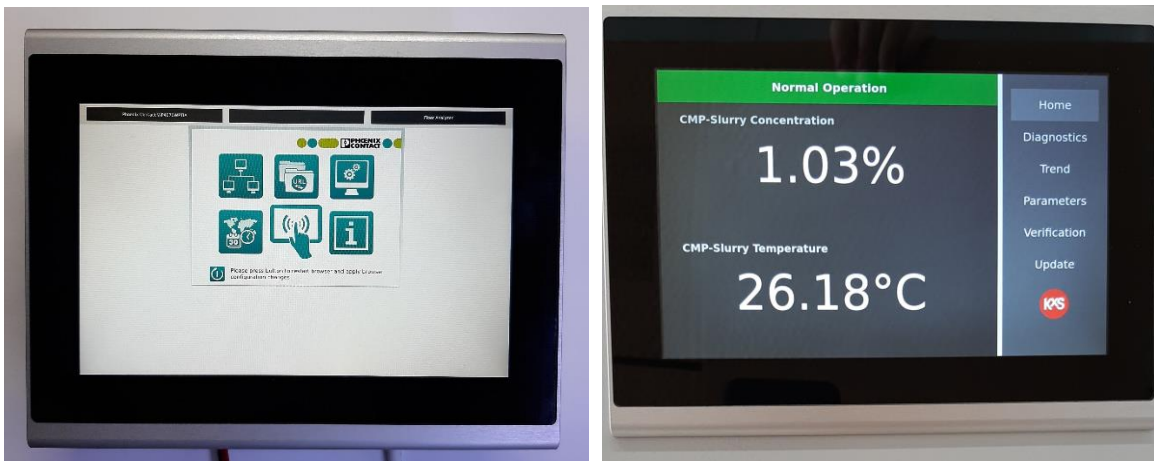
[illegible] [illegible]

PHOENIX CONTACT

Please press button to restart browser and apply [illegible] configuration changes.

Normal Operation

CMP-Slurry Concentration

1.03%

CMP-Slurry Temperature

26.18°C

Home

Diagnostics

Trend

Parameters

Verification

Update

KAS